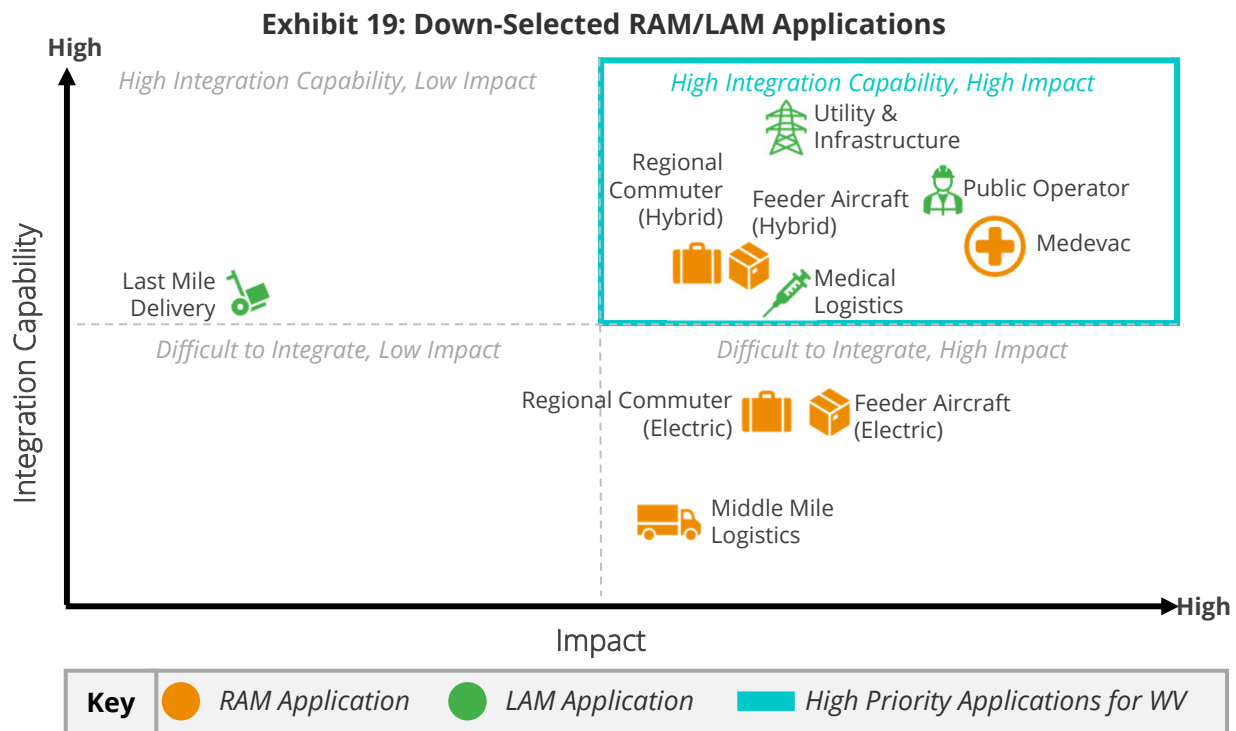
Exhibit 19: Down-Selected RAM/LAM Applications

High

Integration Capability

High Integration Capability, Low Impact

High Integration Capability, High Impact

Utility & Infrastructure

Regional Commuter (Hybrid)

Feeder Aircraft (Hybrid)

Public Operator

Medevac

Last Mile Delivery

Medical Logistics

Difficult to Integrate, Low Impact

Difficult to Integrate, High Impact

Regional Commuter (Electric)

Feeder Aircraft (Electric)

Middle Mile Logistics

High

Impact

Key | RAM Application | LAM Application | High Priority Applications for WV